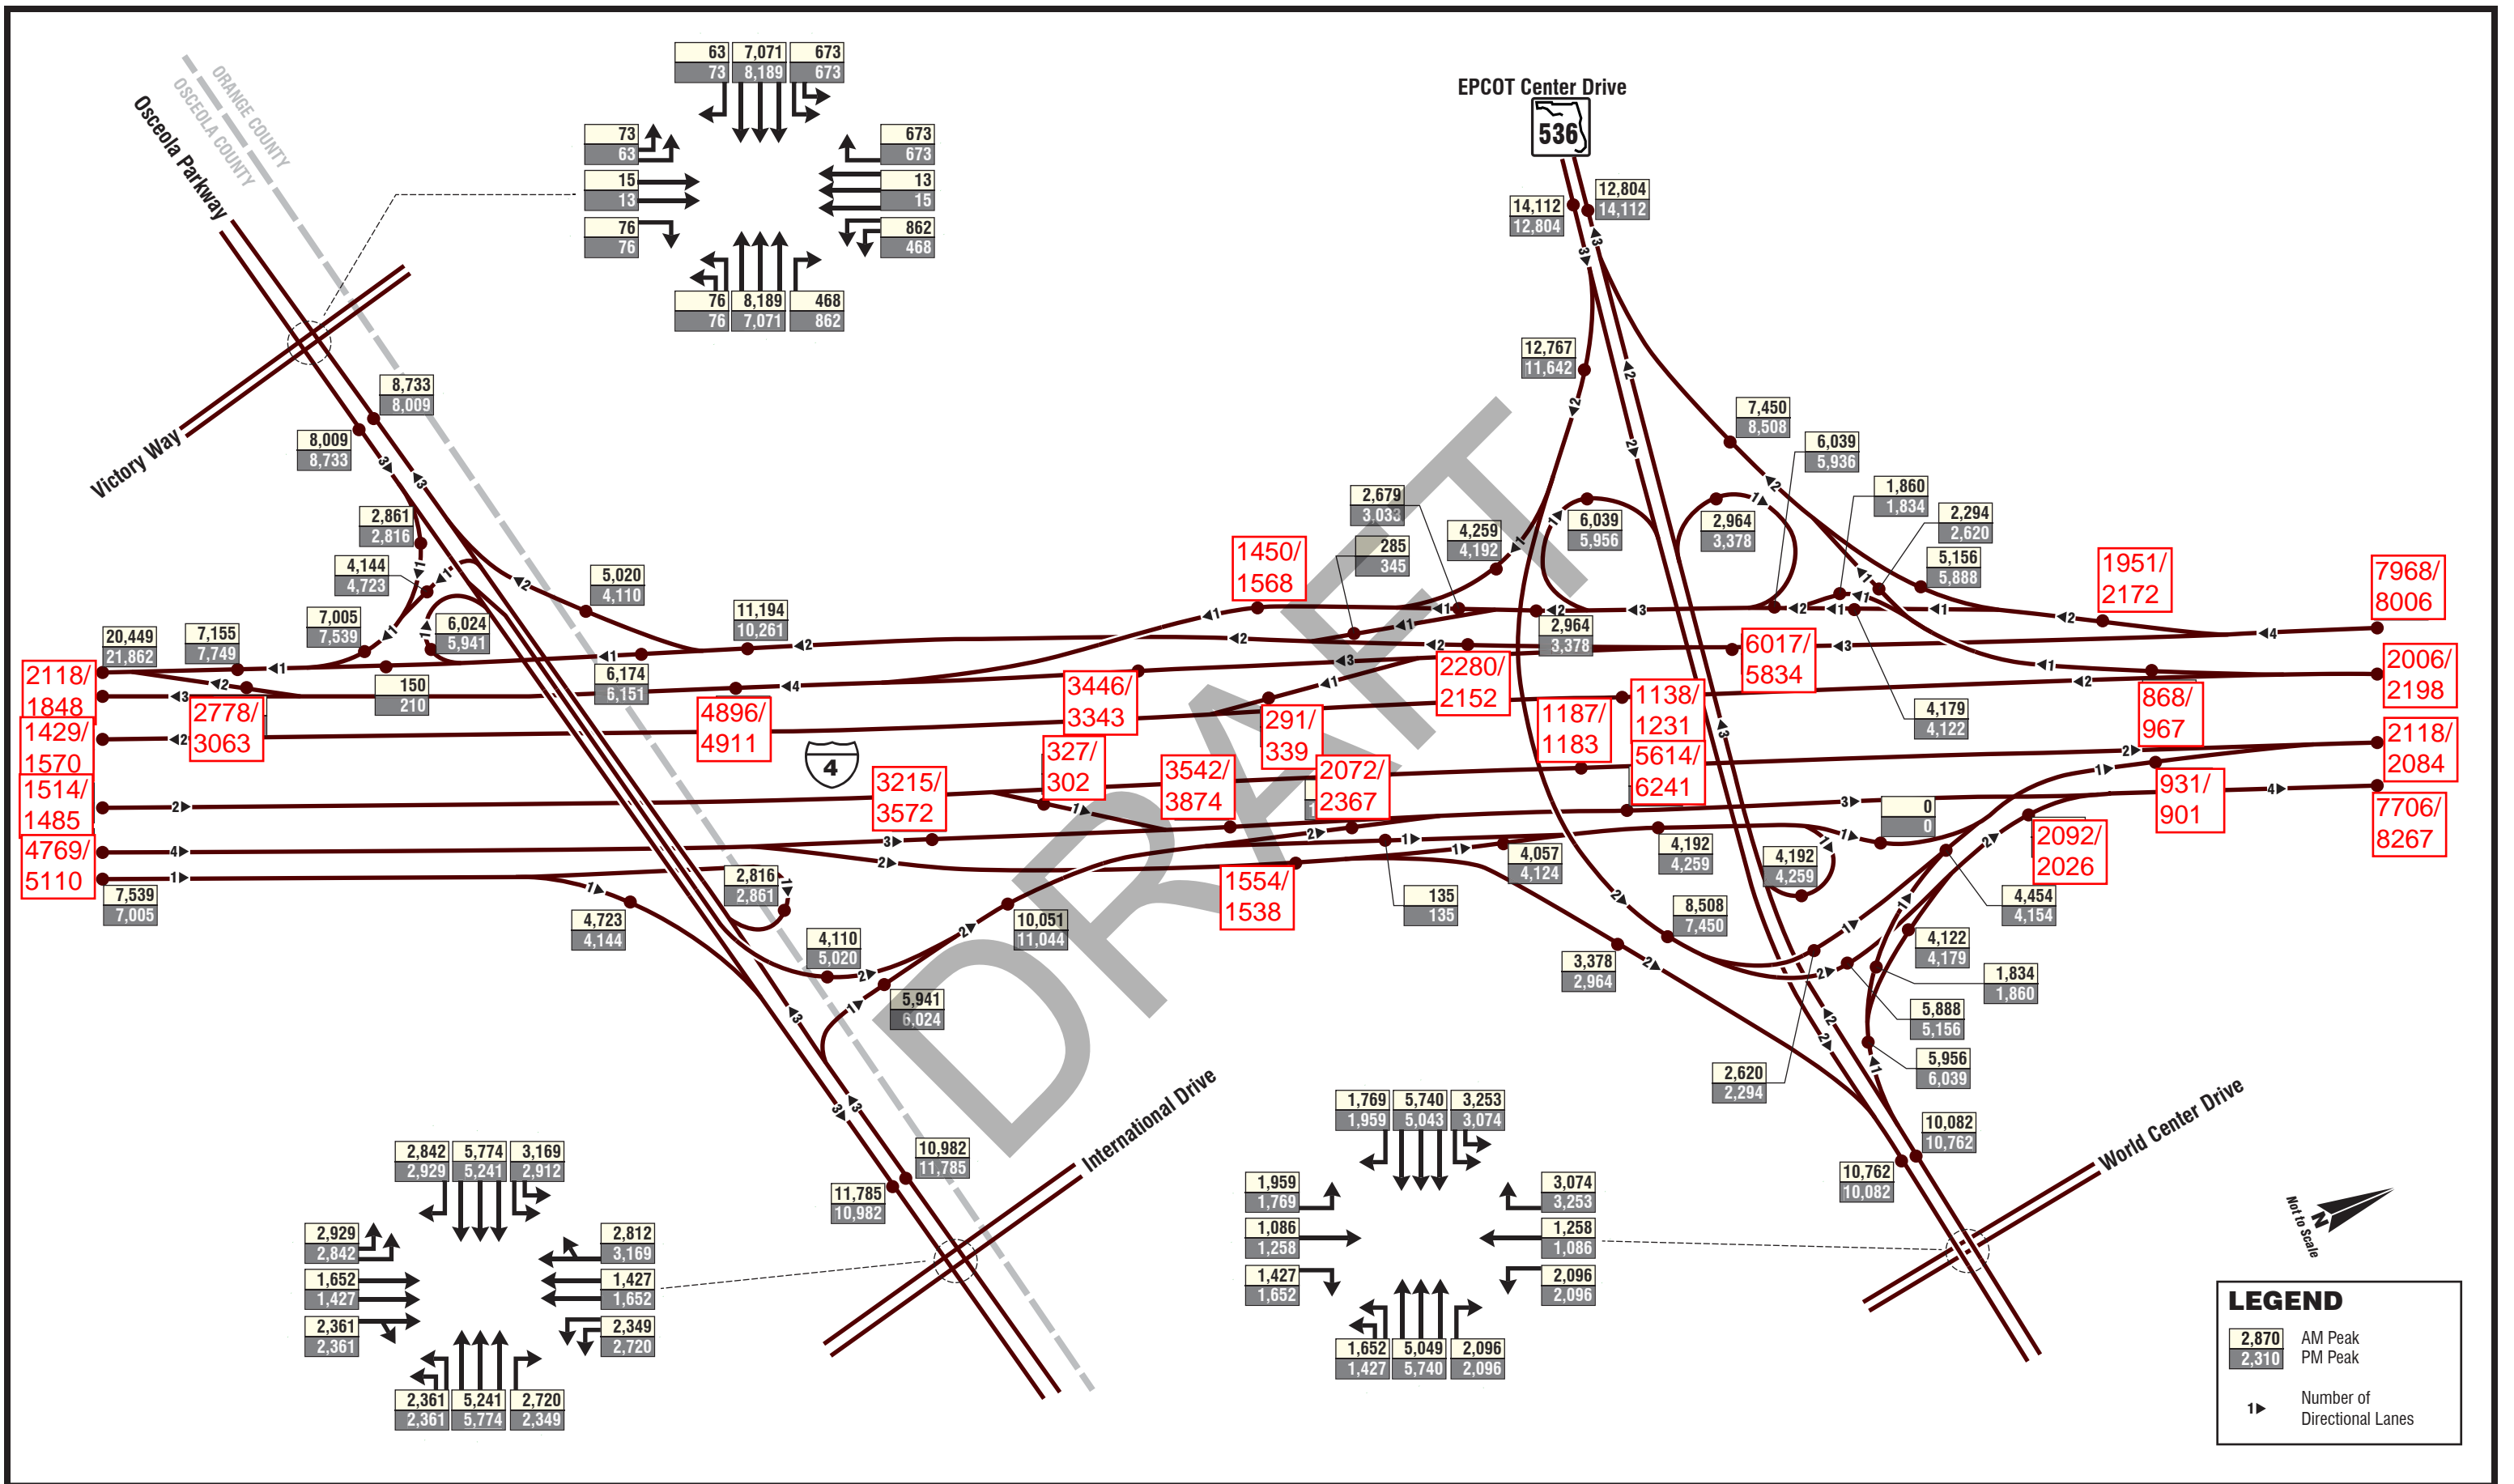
63
73
7,071
8,189
673
673
73
63
673
673
15
13
13
15
76
76
862
468
76
76
8,189
7,071
468
862

ORANGE COUNTY
OSCEOLA COUNTY
Osceola Parkway
Victory Way

EPCOT Center Drive
536

14,112
12,804
12,804
14,112

8,733
8,009
8,009
8,733
12,767
11,642
7,450
8,508
6,039
5,936
2,861
2,816
2,679
3,033
1,860
1,834
2,294
2,620
4,259
4,192
6,039
5,956
2,964
3,378
4,144
4,723
5,020
4,110
285
345
5,156
5,888
1450/
1568
1951/
2172
7968/
8006
7,005
7,539
6,024
5,941
11,194
10,261
20,449
21,862
7,155
7,749
2,964
3,378
6017/
5834
2006/
2198
2118/
1848
6,174
6,151
150
210
2280/
2152
3446/
3343
1138/
1231
868/
967
2778/
3063
4896/
4911
1187/
1183
4,179
4,122
1429/
1570
291/
339
2118/
2084
327/
302
5614/
6241
3215/
3572
3542/
3874
2072/
2367
931/
901
1514/
1485
4
0
0
7706/
8267
4,192
4,259
2092/
2026
4769/
5110
4,057
4,124
4,192
4,259
7,539
7,005
2,816
2,861
1554/
1538
135
135
4,454
4,154
4,723
4,144
8,508
7,450
4,110
5,020
10,051
11,044
4,122
4,179
3,378
2,964
1,834
1,860
5,941
6,024
5,888
5,156
5,956
6,039
2,620
2,294
10,082
10,762
10,982
11,785
10,762
10,082
11,785
10,982
International Drive
World Center Drive
DRAFT

2,842
2,929
5,774
5,241
3,169
2,912
2,929
2,842
2,812
3,169
1,652
1,427
1,427
1,652
2,361
2,361
2,349
2,720
2,361
2,361
5,241
5,774
2,720
2,349

1,769
1,959
5,740
5,043
3,253
3,074
1,959
1,769
3,074
3,253
1,086
1,258
1,258
1,086
1,427
1,652
2,096
2,096
1,652
1,427
5,049
5,740
2,096
2,096

N
Not to Scale

LEGEND
2,870 AM Peak
2,310 PM Peak
1 Number of Directional Lanes